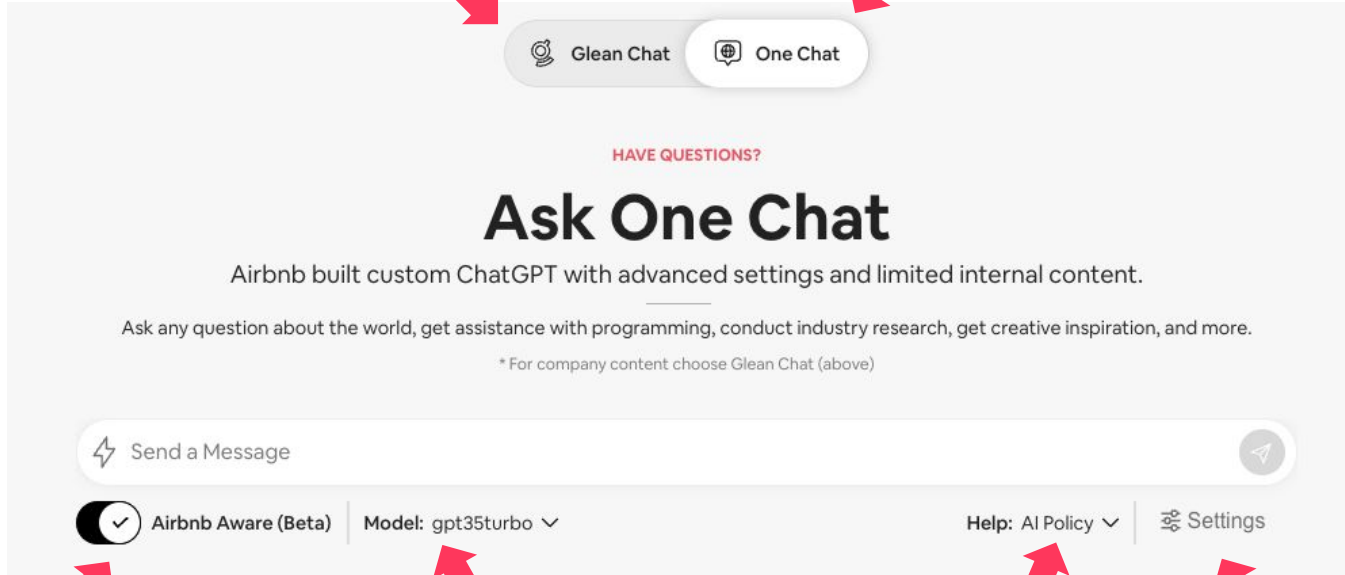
Glean Chat One Chat

HAVE QUESTIONS?

Ask One Chat

Airbnb built custom ChatGPT with advanced settings and limited internal content.

Ask any question about the world, get assistance with programming, conduct industry research, get creative inspiration, and more.

* For company content choose Glean Chat (above)

Send a Message

Airbnb Aware (Beta) Model: gpt35turbo Help: AI Policy Settings